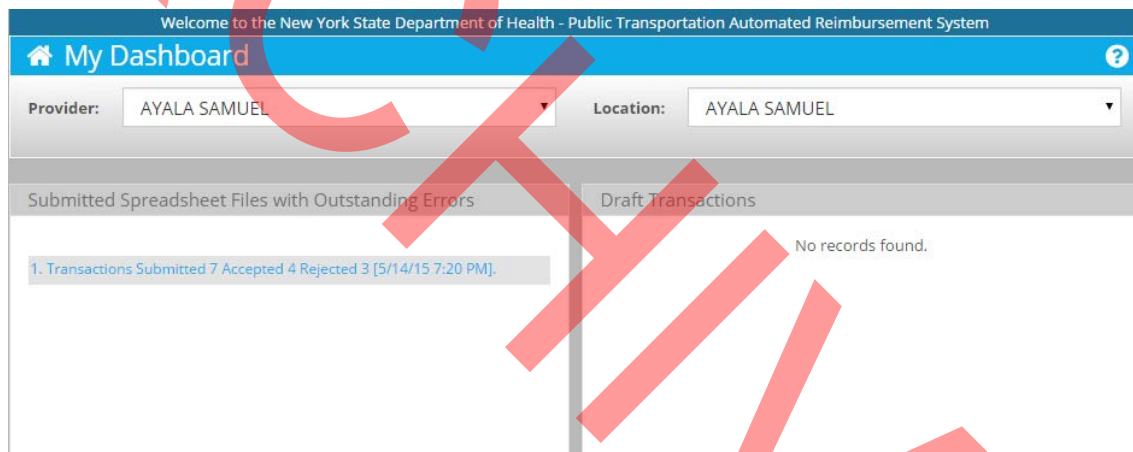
Welcome to the New York State Department of Health - Public Transportation Automated Reimbursement System

My Dashboard

Provider: AYALA SAMUEL

Location: AYALA SAMUEL

Submitted Spreadsheet Files with Outstanding Errors

1. Transactions Submitted 7 Accepted 4 Rejected 3 [5/14/15 7:20 PM].

Draft Transactions

No records found.